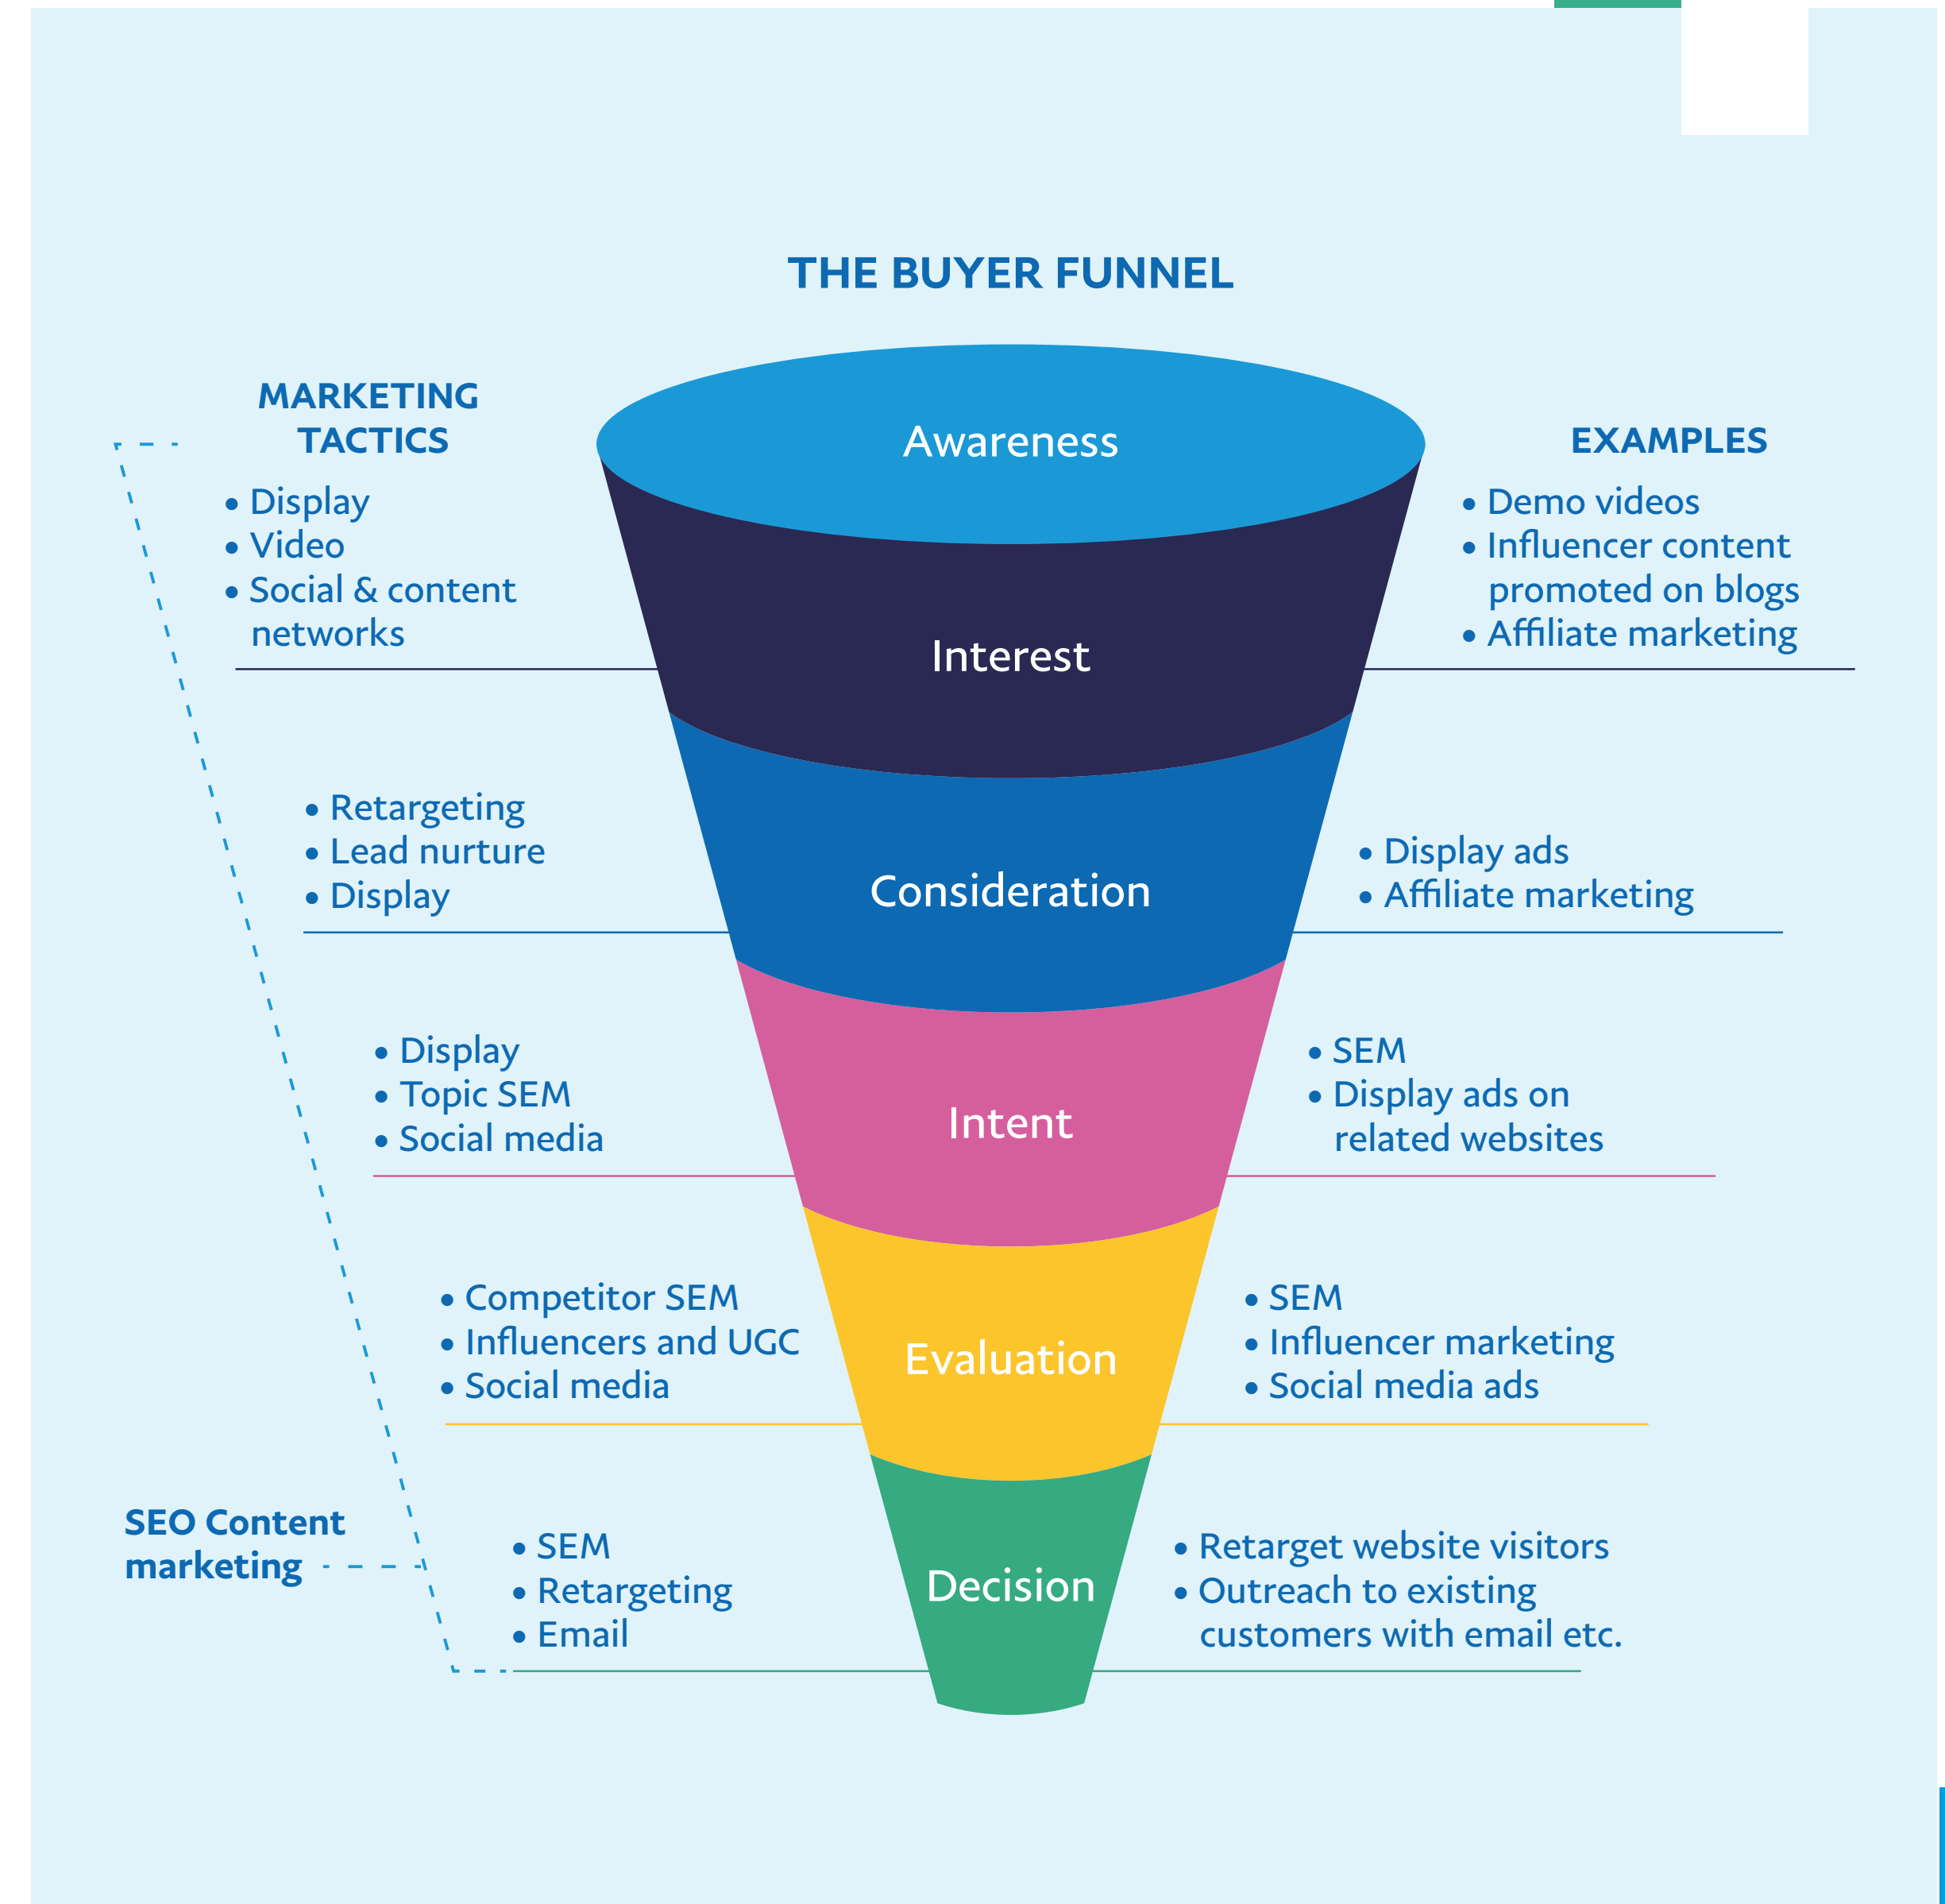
THE BUYER FUNNEL

MARKETING TACTICS

• Display
• Video
• Social & content networks

Awareness

Interest

EXAMPLES

• Demo videos
• Influencer content promoted on blogs
• Affiliate marketing

• Retargeting
• Lead nurture
• Display

Consideration

• Display ads
• Affiliate marketing

• Display
• Topic SEM
• Social media

Intent

• SEM
• Display ads on related websites

• Competitor SEM
• Influencers and UGC
• Social media

Evaluation

• SEM
• Influencer marketing
• Social media ads

SEO Content marketing

• SEM
• Retargeting
• Email

Decision

• Retarget website visitors
• Outreach to existing customers with email etc.